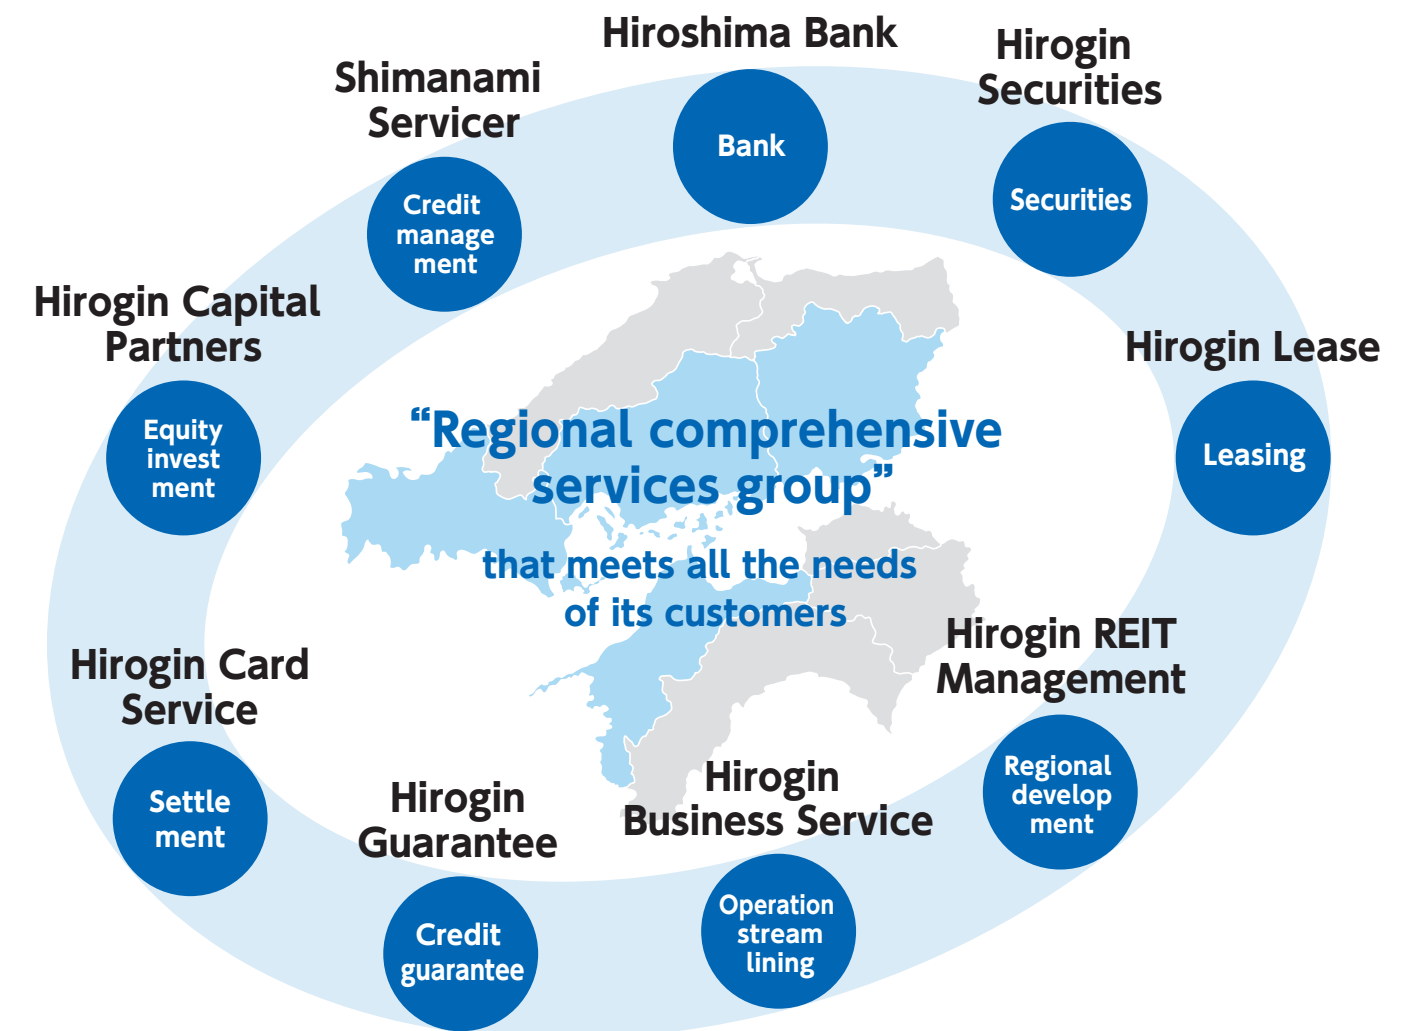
Hiroshima Bank

Bank

Hirogin Securities

Securities

Hirogin Lease

Leasing

Hirogin REIT Management

Regional develop ment

Hirogin Business Service

Operation stream lining

Hirogin Guarantee

Credit guarantee

Hirogin Card Service

Settle ment

Hirogin Capital Partners

Equity invest ment

Shimanami Servicer

Credit manage ment

“Regional comprehensive services group”

that meets all the needs of its customers